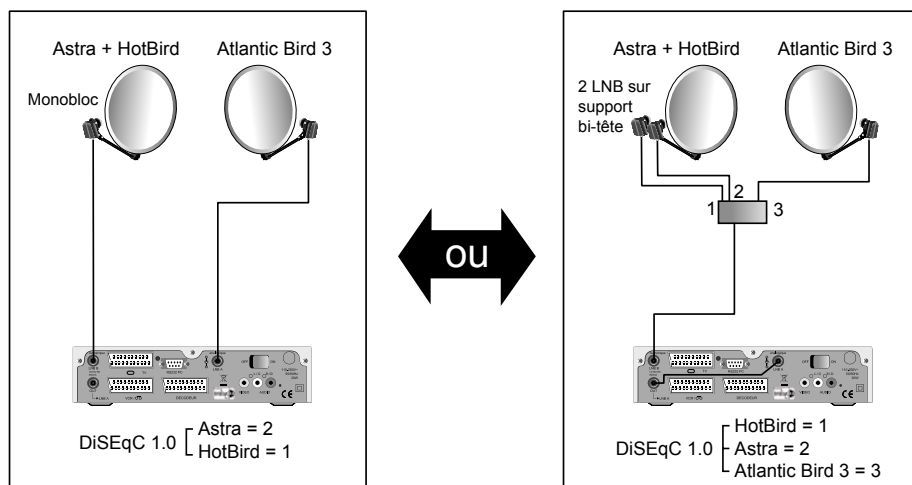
Astra + HotBird

Atlantic Bird 3

Monobloc

DiSEqC 1.0 Astra = 2
HotBird = 1

OU

Astra + HotBird

Atlantic Bird 3

2 LNB sur support bi-tête

1

2

3

DiSEqC 1.0 HotBird = 1
Astra = 2
Atlantic Bird 3 = 3